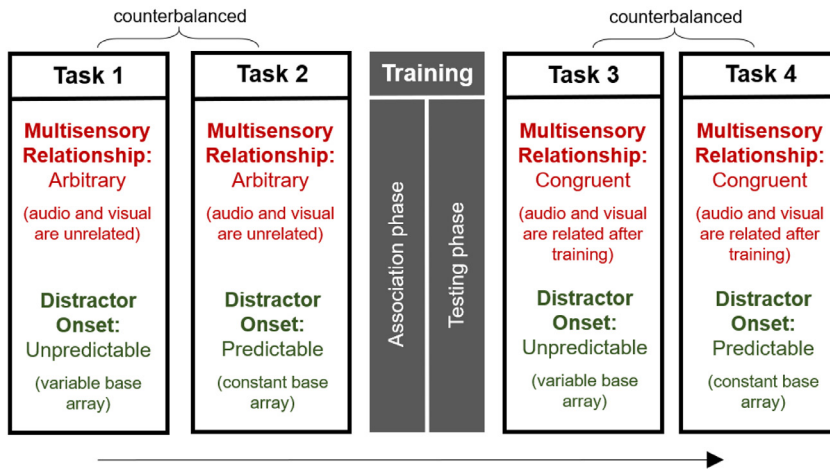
counterbalanced

counterbalanced

Task 1

Multisensory Relationship: Arbitrary

(audio and visual are unrelated)

Distractor Onset: Unpredictable

(variable base array)

Task 2

Multisensory Relationship: Arbitrary

(audio and visual are unrelated)

Distractor Onset: Predictable

(constant base array)

Training

Association phase

Testing phase

Task 3

Multisensory Relationship: Congruent

(audio and visual are related after training)

Distractor Onset: Unpredictable

(variable base array)

Task 4

Multisensory Relationship: Congruent

(audio and visual are related after training)

Distractor Onset: Predictable

(constant base array)